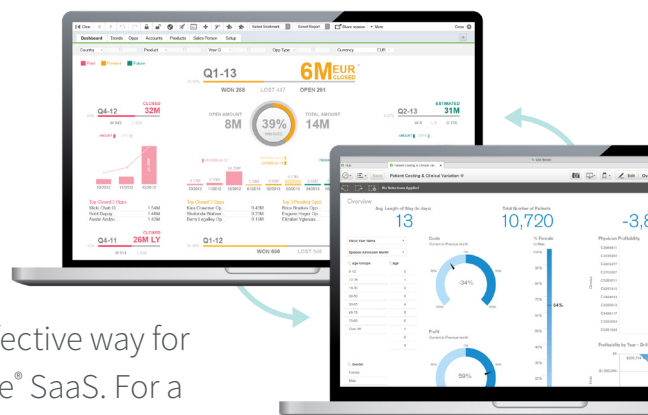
Clear Select bookmark Email Report Show excess Close

Dashboard Trends Opps Accounts Products Sales Person Setup

Country Product Year Q Opp Type Currency EUR

Past Present Future

Q1-13

6M EUR CLOSED

WON 288 LOST 447 OPEN 291

Q4-12 CLOSED 32M

Q2-13 ESTIMATED 31M

OPEN AMOUNT 8M

39%

TOTAL AMOUNT 14M

Top Closed 3 Opps

Top Closed 3 Opps

Top 3 Pending Opps

Q4-11 CLOSED 26M LY

Q1-12

WON 606

Patient Costing & Clinical Variation

Patient Costing & Clinical Variation

No Selections Applied

Edit

Overview

Avg. Length of Stay (in days)

13

Total Number of Patients

10,720

-3,8

Costs

-34%

% Female

64%

Physician Profitability

Profit

59%

Profitability by Year - Drill

ective way for
e® SaaS. For a